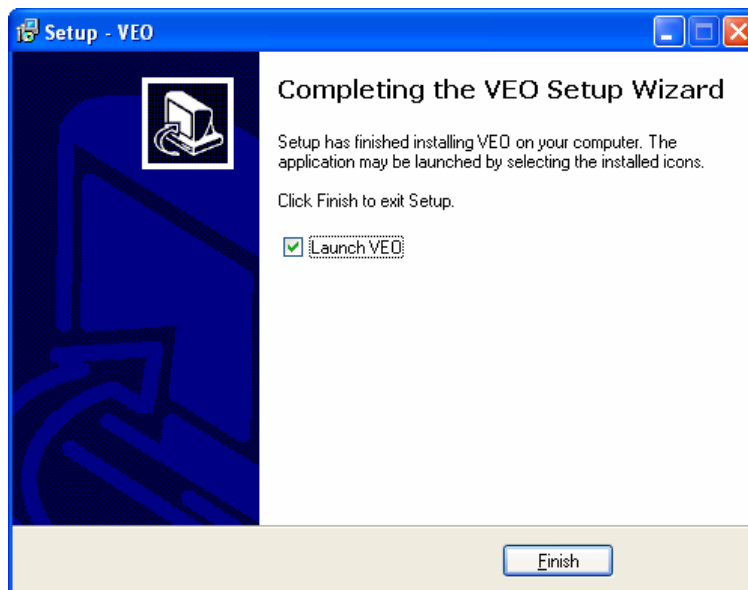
Setup - VEO

Completing the VEO Setup Wizard

Setup has finished installing VEO on your computer. The application may be launched by selecting the installed icons.

Click Finish to exit Setup.

Launch VEO

Finish